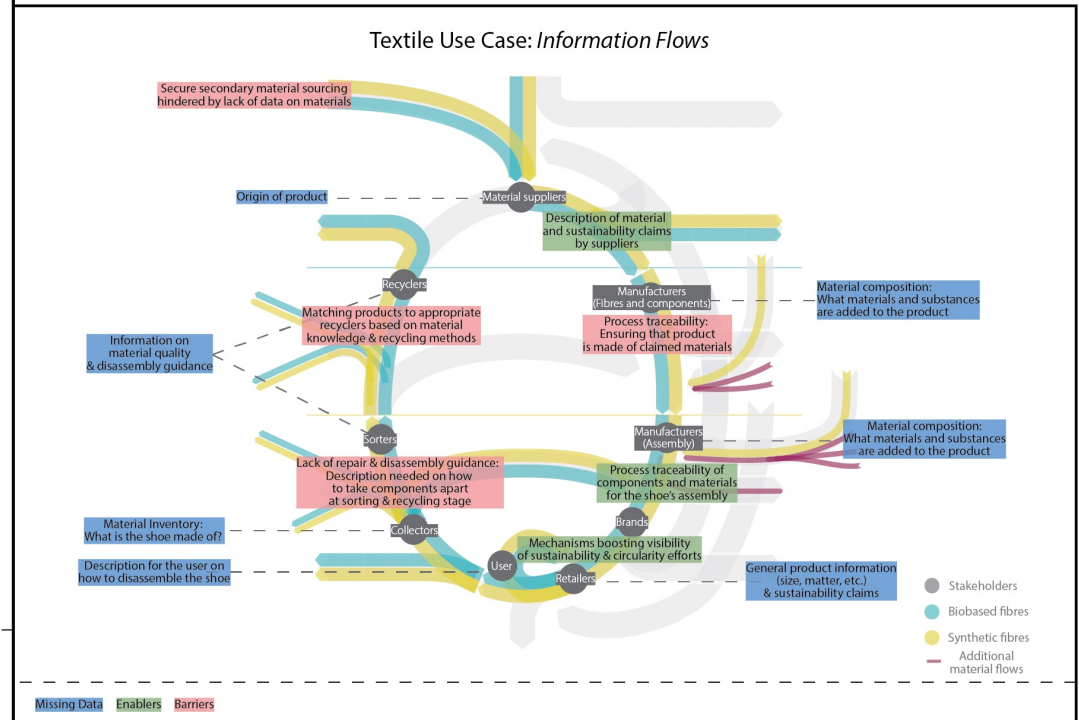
Textile Use Case: *Information Flows*

Secure secondary material sourcing hindered by lack of data on materials

Origin of product

Material suppliers

Description of material and sustainability claims by suppliers

Recyclers

Manufacturers (Fibres and components)

Material composition: What materials and substances are added to the product

Matching products to appropriate recyclers based on material knowledge & recycling methods

Information on material quality & disassembly guidance

Process traceability: Ensuring that product is made of claimed materials

Sorters

Manufacturers (Assembly)

Material composition: What materials and substances are added to the product

Lack of repair & disassembly guidance: Description needed on how to take components apart at sorting & recycling stage

Process traceability of components and materials for the shoe's assembly

Material Inventory: What is the shoe made of?

Collectors

Brands

Mechanisms boosting visibility of sustainability & circularity efforts

Description for the user on how to disassemble the shoe

User

Retailers

General product information (size, matter, etc.) & sustainability claims

Stakeholders

Biobased fibres

Synthetic fibres

Additional material flows

Missing Data Enablers Barriers